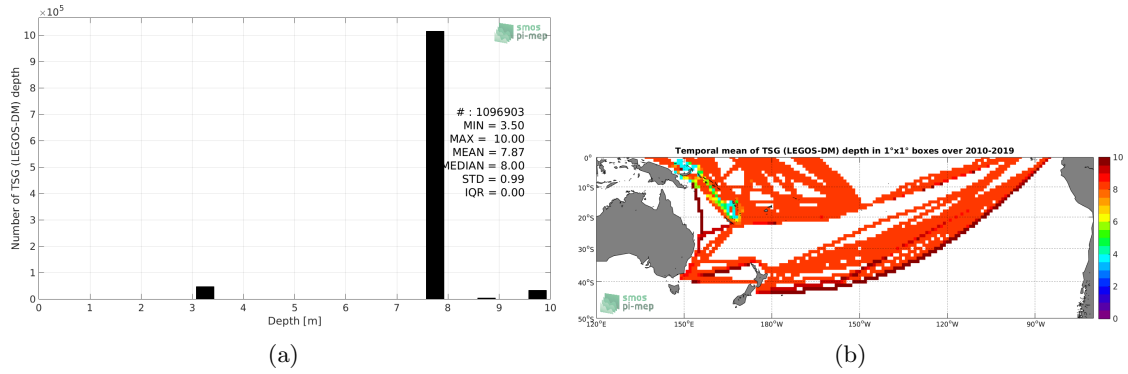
$\times10^5$

smos pi-mep

Number of TSG (LEGOS-DM) depth

10
9
8
7
6
5
4
3
2
1
0

# : 1096903
MIN = 3.50
MAX = 10.00
MEAN = 7.87
MEDIAN = 8.00
STD = 0.99
IQR = 0.00

0 1 2 3 4 5 6 7 8 9 10

Depth [m]

(a)

Temporal mean of TSG (LEGOS-DM) depth in 1°x1° boxes over 2010-2019

0°
10°S
20°S
30°S
40°S
50°S

120°E 150°E 180°W 150°W 120°W 90°W

10
8
6
4
2
0

smos pi-mep

(b)